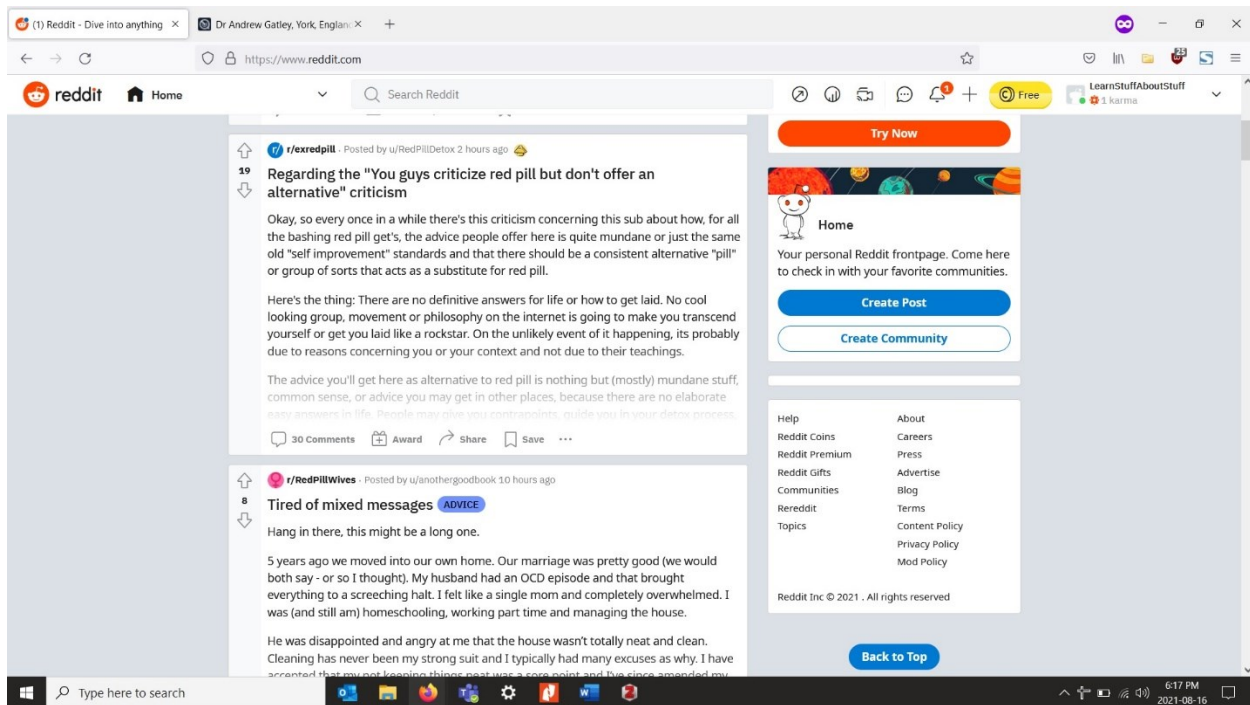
(1) Reddit - Dive into anything ×
Dr Andrew Gatley, York, England ×
+

https://www.reddit.com

reddit Home
Search Reddit
Free
LearnStuffAboutStuff
1 karma

19
r/exredpill · Posted by u/RedPillDetox 2 hours ago
Regarding the "You guys criticize red pill but don't offer an alternative" criticism

Okay, so every once in a while there's this criticism concerning this sub about how, for all the bashing red pill get's, the advice people offer here is quite mundane or just the same old "self improvement" standards and that there should be a consistent alternative "pill" or group of sorts that acts as a substitute for red pill.

Here's the thing: There are no definitive answers for life or how to get laid. No cool looking group, movement or philosophy on the internet is going to make you transcend yourself or get you laid like a rockstar. On the unlikely event of it happening, its probably due to reasons concerning you or your context and not due to their teachings.

The advice you'll get here as alternative to red pill is nothing but (mostly) mundane stuff, common sense, or advice you may get in other places, because there are no elaborate easy answers in life. People may give you contrapoints, guide you in your detox process,

30 Comments Award Share Save ···

8
r/RedPillWives · Posted by u/anothergoodbook 10 hours ago
Tired of mixed messages ADVICE
Hang in there, this might be a long one.

5 years ago we moved into our own home. Our marriage was pretty good (we would both say - or so I thought). My husband had an OCD episode and that brought everything to a screeching halt. I felt like a single mom and completely overwhelmed. I was (and still am) homeschooling, working part time and managing the house.

He was disappointed and angry at me that the house wasn't totally neat and clean. Cleaning has never been my strong suit and I typically had many excuses as why. I have accepted that my not keeping things neat was a sore point and I've since amended my

Try Now

Home
Your personal Reddit frontpage. Come here to check in with your favorite communities.
Create Post
Create Community

Help
Reddit Coins
Reddit Premium
Reddit Gifts
Communities
Rereddit
Topics
About
Careers
Press
Advertise
Blog
Terms
Content Policy
Privacy Policy
Mod Policy

Reddit Inc © 2021 . All rights reserved

Back to Top

Type here to search
6:17 PM
2021-08-16